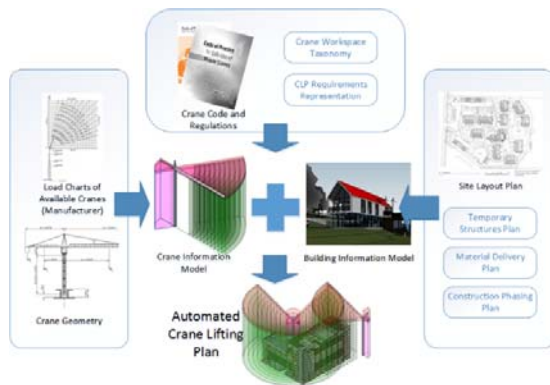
Crane Code and Regulations

Crane Workspace Taxonomy

CLP Requirements Representation

Load Charts of Available Cranes (Manufacturer)

Crane Geometry

Crane Information Model

Building Information Model

Site Layout Plan

Temporary Structures Plan

Material Delivery Plan

Construction Phasing Plan

Automated Crane Lifting Plan